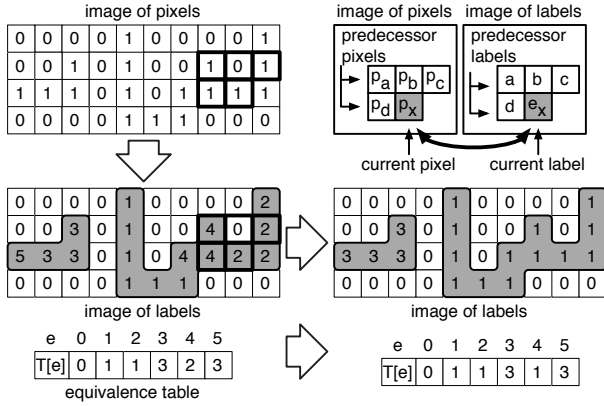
image of pixels

| 0 | 0 | 0 | 0 | 1 | 0 | 0 | 0 | 0 | 1 |
|---|---|---|---|---|---|---|---|---|---|
| 0 | 0 | 1 | 0 | 1 | 0 | 0 | 1 | 0 | 1 |
| 1 | 1 | 1 | 0 | 1 | 0 | 1 | 1 | 1 | 1 |
| 0 | 0 | 0 | 0 | 1 | 1 | 1 | 0 | 0 | 0 |

image of pixels

predecessor pixels

$p_a$ $p_b$ $p_c$
$p_d$ $p_x$

image of labels

predecessor labels

a b c
d $e_x$

current pixel

current label

| 0 | 0 | 0 | 0 | 1 | 0 | 0 | 0 | 0 | 2 |
|---|---|---|---|---|---|---|---|---|---|
| 0 | 0 | 3 | 0 | 1 | 0 | 0 | 4 | 0 | 2 |
| 5 | 3 | 3 | 0 | 1 | 0 | 4 | 4 | 2 | 2 |
| 0 | 0 | 0 | 0 | 1 | 1 | 1 | 0 | 0 | 0 |

image of labels

| e | 0 | 1 | 2 | 3 | 4 | 5 |
|---|---|---|---|---|---|---|
| T[e] | 0 | 1 | 1 | 3 | 2 | 3 |

equivalence table

| 0 | 0 | 0 | 0 | 1 | 0 | 0 | 0 | 0 | 1 |
|---|---|---|---|---|---|---|---|---|---|
| 0 | 0 | 3 | 0 | 1 | 0 | 0 | 1 | 0 | 1 |
| 3 | 3 | 3 | 0 | 1 | 0 | 1 | 1 | 1 | 1 |
| 0 | 0 | 0 | 0 | 1 | 1 | 1 | 0 | 0 | 0 |

image of labels

| e | 0 | 1 | 2 | 3 | 4 | 5 |
|---|---|---|---|---|---|---|
| T[e] | 0 | 1 | 1 | 3 | 1 | 3 |